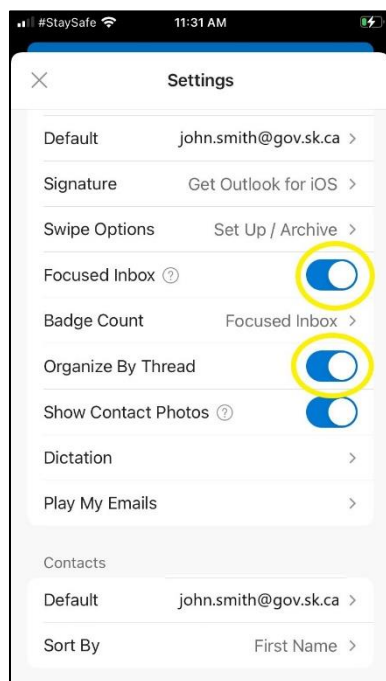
#StaySafe 11:31 AM

Settings

Default john.smith@gov.sk.ca >

Signature Get Outlook for iOS >

Swipe Options Set Up / Archive >

Focused Inbox ?

Badge Count Focused Inbox >

Organize By Thread

Show Contact Photos ?

Dictation >

Play My Emails >

Contacts

Default john.smith@gov.sk.ca >

Sort By First Name >